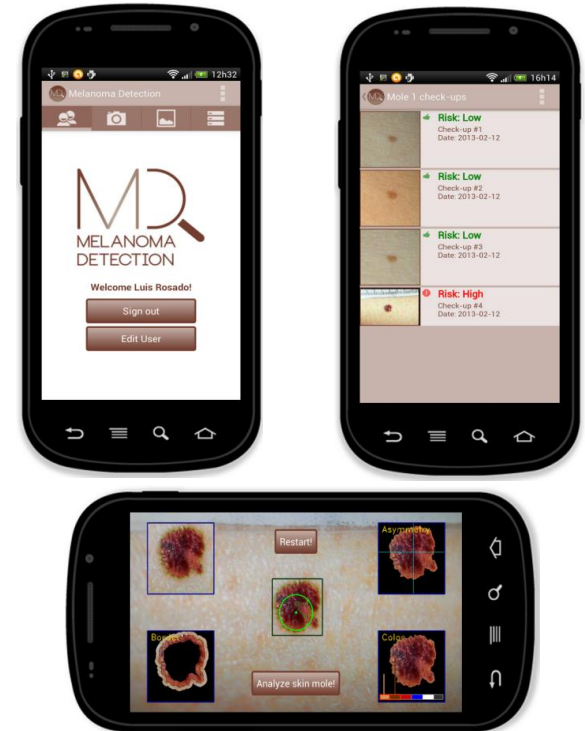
12h32
Melanoma Detection

MD
MELANOMA
DETECTION

Welcome Luis Rosado!

Sign out

Edit User

16h14
Mole 1 check-ups

Risk: Low
Check-up #1
Date: 2013-02-12

Risk: Low
Check-up #2
Date: 2013-02-12

Risk: Low
Check-up #3
Date: 2013-02-12

Risk: High
Check-up #4
Date: 2013-02-12

Restart!

Asymmetry

Border

Color

Analyze skin mole!